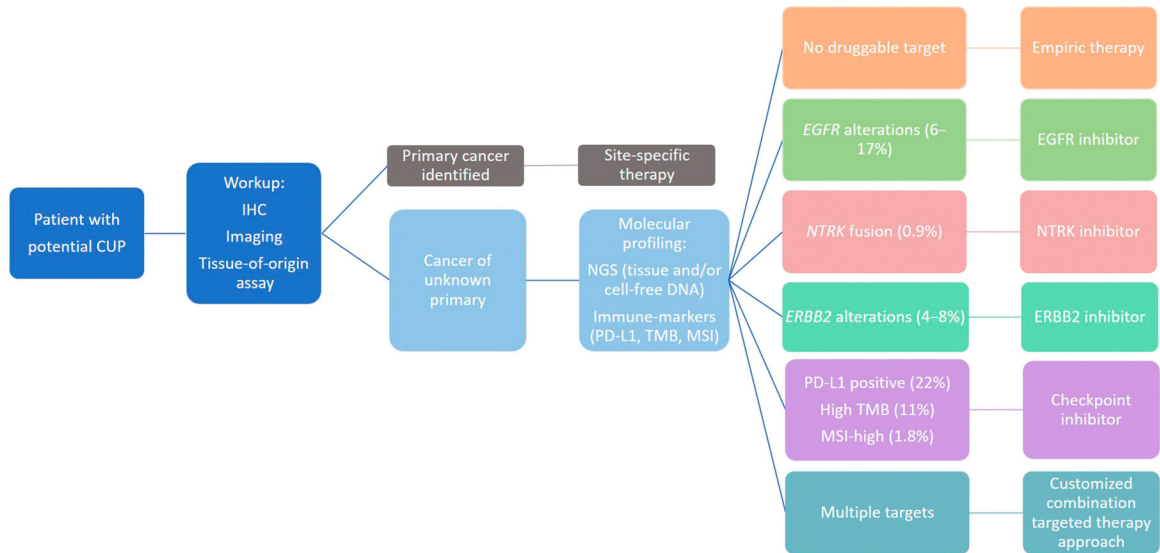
Patient with potential CUP

Workup:
IHC
Imaging
Tissue-of-origin assay

Primary cancer identified

Site-specific therapy

Cancer of unknown primary

Molecular profiling:
NGS (tissue and/or cell-free DNA)
Immune-markers (PD-L1, TMB, MSI)

No druggable target

Empiric therapy

EGFR alterations (6–17%)

EGFR inhibitor

NTRK fusion (0.9%)

NTRK inhibitor

ERBB2 alterations (4–8%)

ERBB2 inhibitor

PD-L1 positive (22%)
High TMB (11%)
MSI-high (1.8%)

Checkpoint inhibitor

Multiple targets

Customized combination targeted therapy approach